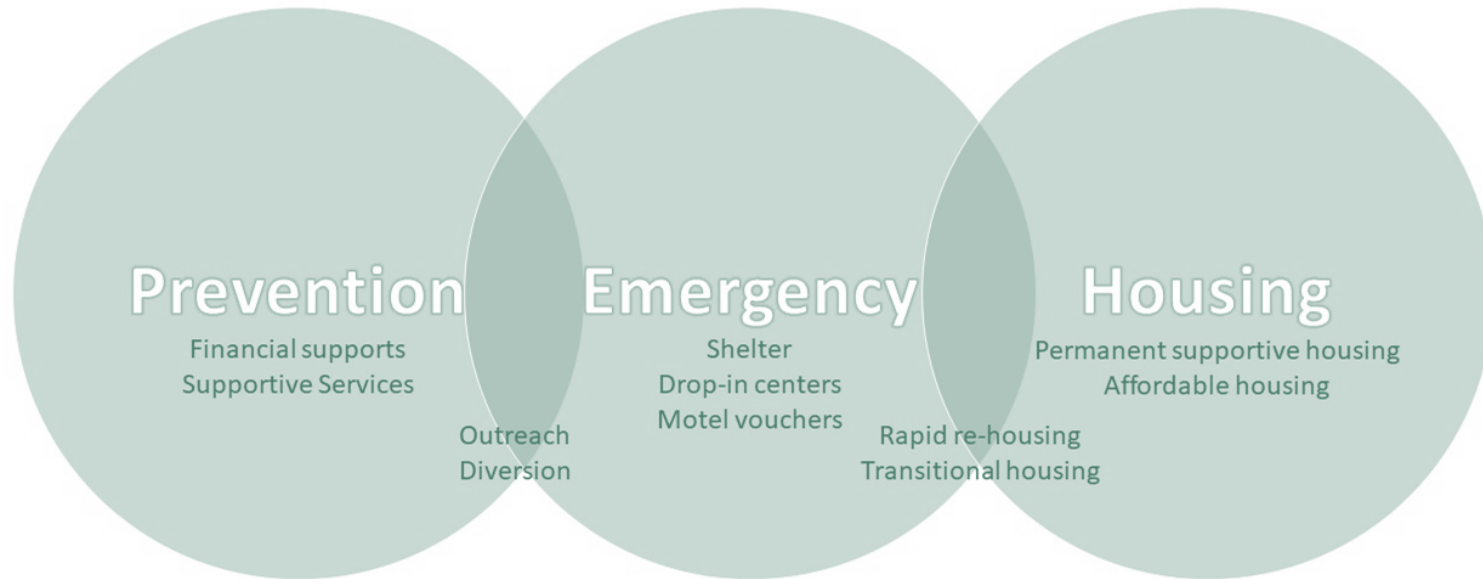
Prevention
Financial supports
Supportive Services

Emergency
Shelter
Drop-in centers
Motel vouchers

Housing
Permanent supportive housing
Affordable housing

Outreach
Diversion

Rapid re-housing
Transitional housing